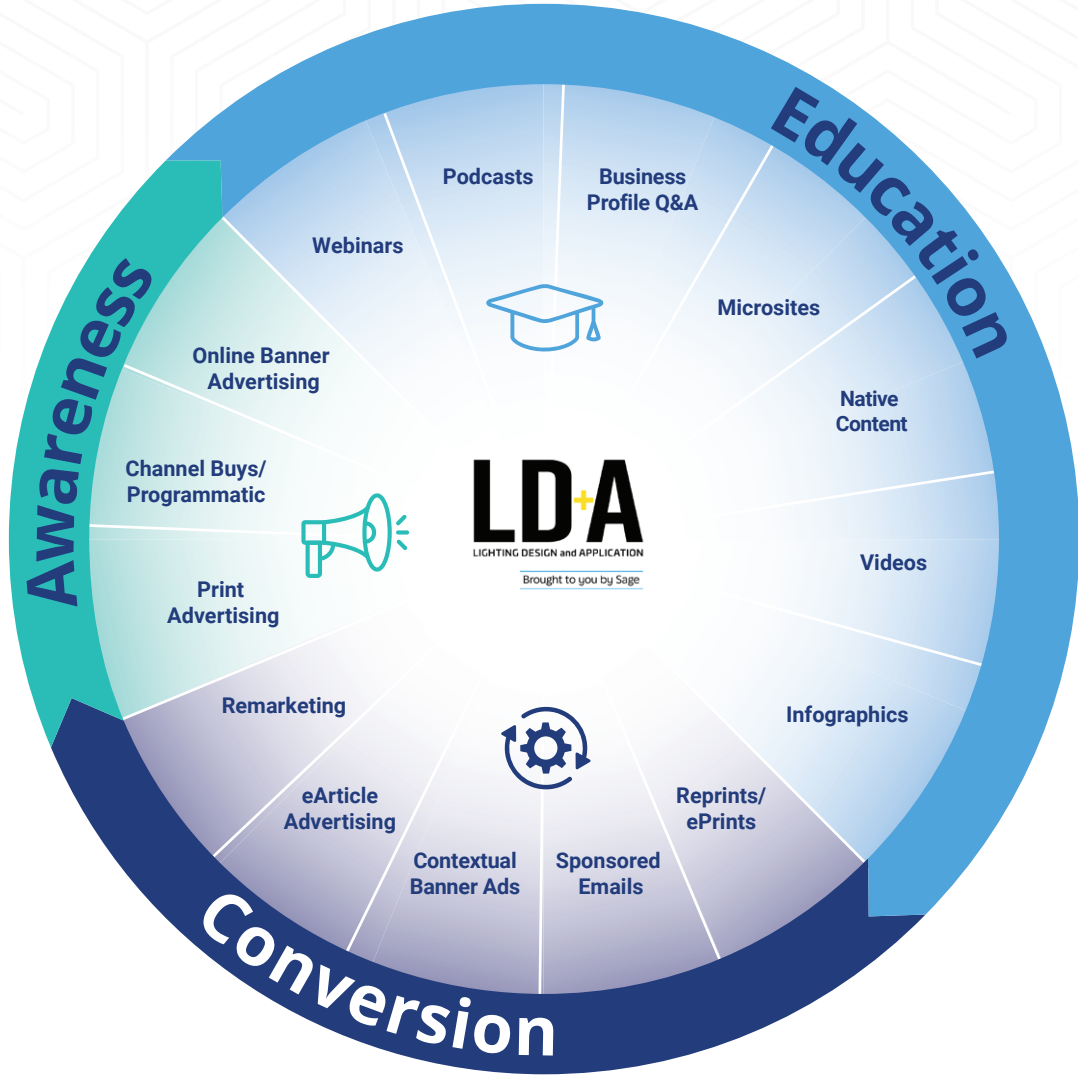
Education

Podcasts

Business Profile Q&A

Webinars

Microsites

Native Content

Videos

Infographics

Reprints/ ePrints

Sponsored Emails

Contextual Banner Ads

eArticle Advertising

Remarketing

Print Advertising

Channel Buys/ Programmatic

Online Banner Advertising

Awareness

Conversion

LD+A
LIGHTING DESIGN and APPLICATION
Brought to you by Sage